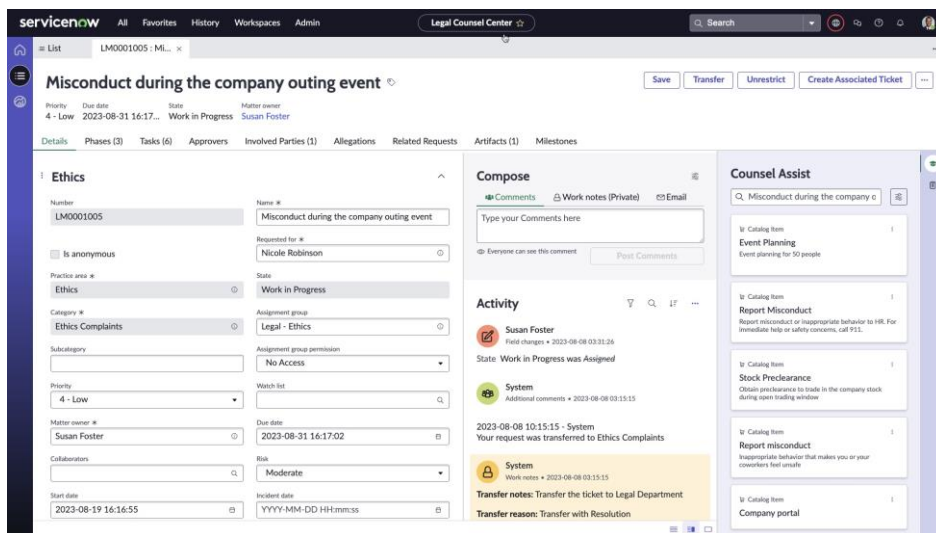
servicenow All Favorites History Workspaces Admin

Legal Counsel Center ☆

Search

≡ List LM0001005 : Mi... ×

Misconduct during the company outing event

Save Transfer Unrestrict Create Associated Ticket ...

Priority 4 - Low Due date 2023-08-31 16:17... State Work in Progress Matter owner Susan Foster

Details Phases (3) Tasks (6) Approvers Involved Parties (1) Allegations Related Requests Artifacts (1) Milestones

Ethics

Number
LM0001005

Name *
Misconduct during the company outing event

Requested for *
Nicole Robinson

Is anonymous

Practice area *
Ethics

State
Work in Progress

Category *
Ethics Complaints

Assignment group
Legal - Ethics

Subcategory

Assignment group permission
No Access

Priority
4 - Low

Watch list

Matter owner *
Susan Foster

Due date
2023-08-31 16:17:02

Collaborators

Risk
Moderate

Start date
2023-08-19 16:16:55

Incident date
YYYY-MM-DD HH:mm:ss

Compose

Comments Work notes (Private) Email

Type your Comments here

Everyone can see this comment

Post Comments

Activity

Susan Foster
Field changes • 2023-08-08 03:31:26
State Work in Progress was Assigned

System
Additional comments • 2023-08-08 03:15:15

2023-08-08 10:15:15 - System
Your request was transferred to Ethics Complaints

System
Work notes • 2023-08-08 03:15:15
Transfer notes: Transfer the ticket to Legal Department
Transfer reason: Transfer with Resolution

Counsel Assist

Misconduct during the company o

Catalog Item
Event Planning
Event planning for 50 people

Catalog Item
Report Misconduct
Report misconduct or inappropriate behavior to HR. For immediate help or safety concerns, call 911.

Catalog Item
Stock Preclearance
Obtain preclearance to trade in the company stock during open trading window

Catalog Item
Report misconduct
Inappropriate behavior that makes you or your coworkers feel unsafe

Catalog Item
Company portal